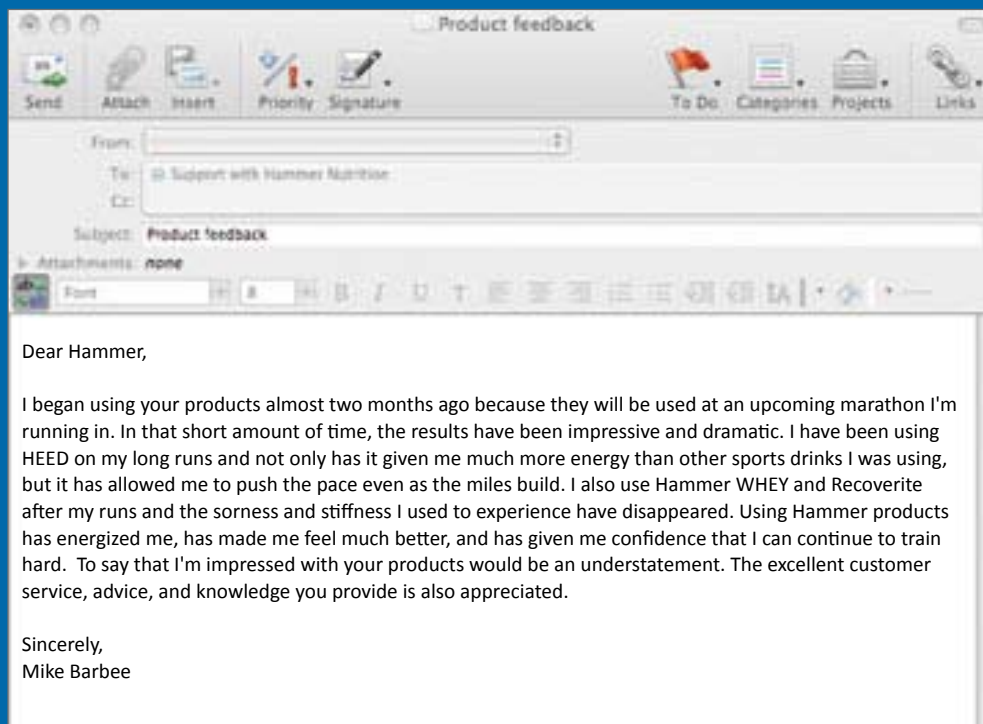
Product feedback

Send Attach Insert Priority Signature To Do Categories Projects Links

From:
To: Support with Hammer Nutrition
Cc:
Subject: Product feedback
Attachments: none
Font

Dear Hammer,

I began using your products almost two months ago because they will be used at an upcoming marathon I'm running in. In that short amount of time, the results have been impressive and dramatic. I have been using HEED on my long runs and not only has it given me much more energy than other sports drinks I was using, but it has allowed me to push the pace even as the miles build. I also use Hammer WHEY and Recoverite after my runs and the sorness and stiffness I used to experience have disappeared. Using Hammer products has energized me, has made me feel much better, and has given me confidence that I can continue to train hard. To say that I'm impressed with your products would be an understatement. The excellent customer service, advice, and knowledge you provide is also appreciated.

Sincerely,
Mike Barbee